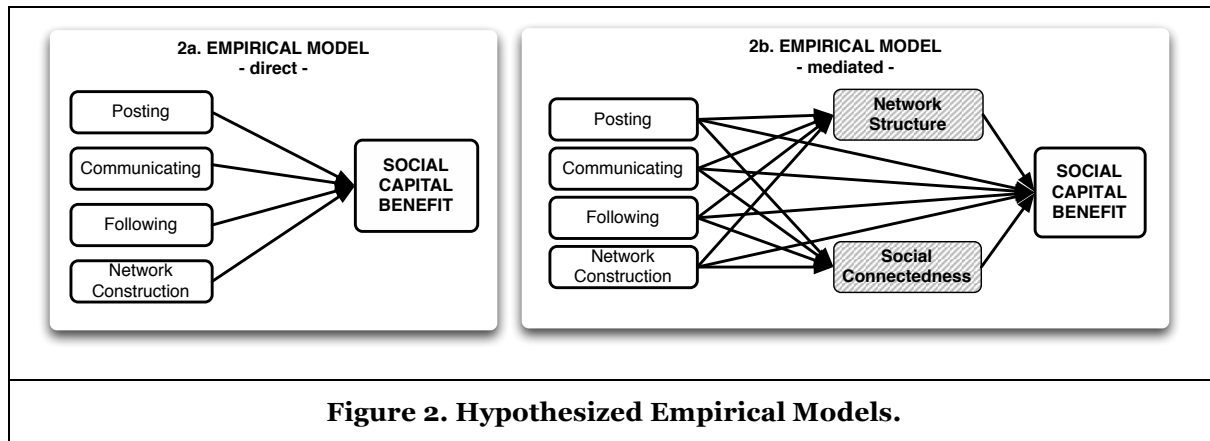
2a. EMPIRICAL MODEL
- direct -

Posting

Communicating

Following

Network Construction

SOCIAL CAPITAL BENEFIT

2b. EMPIRICAL MODEL
- mediated -

Posting

Communicating

Following

Network Construction

Network Structure

Social Connectedness

SOCIAL CAPITAL BENEFIT

Figure 2. Hypothesized Empirical Models.